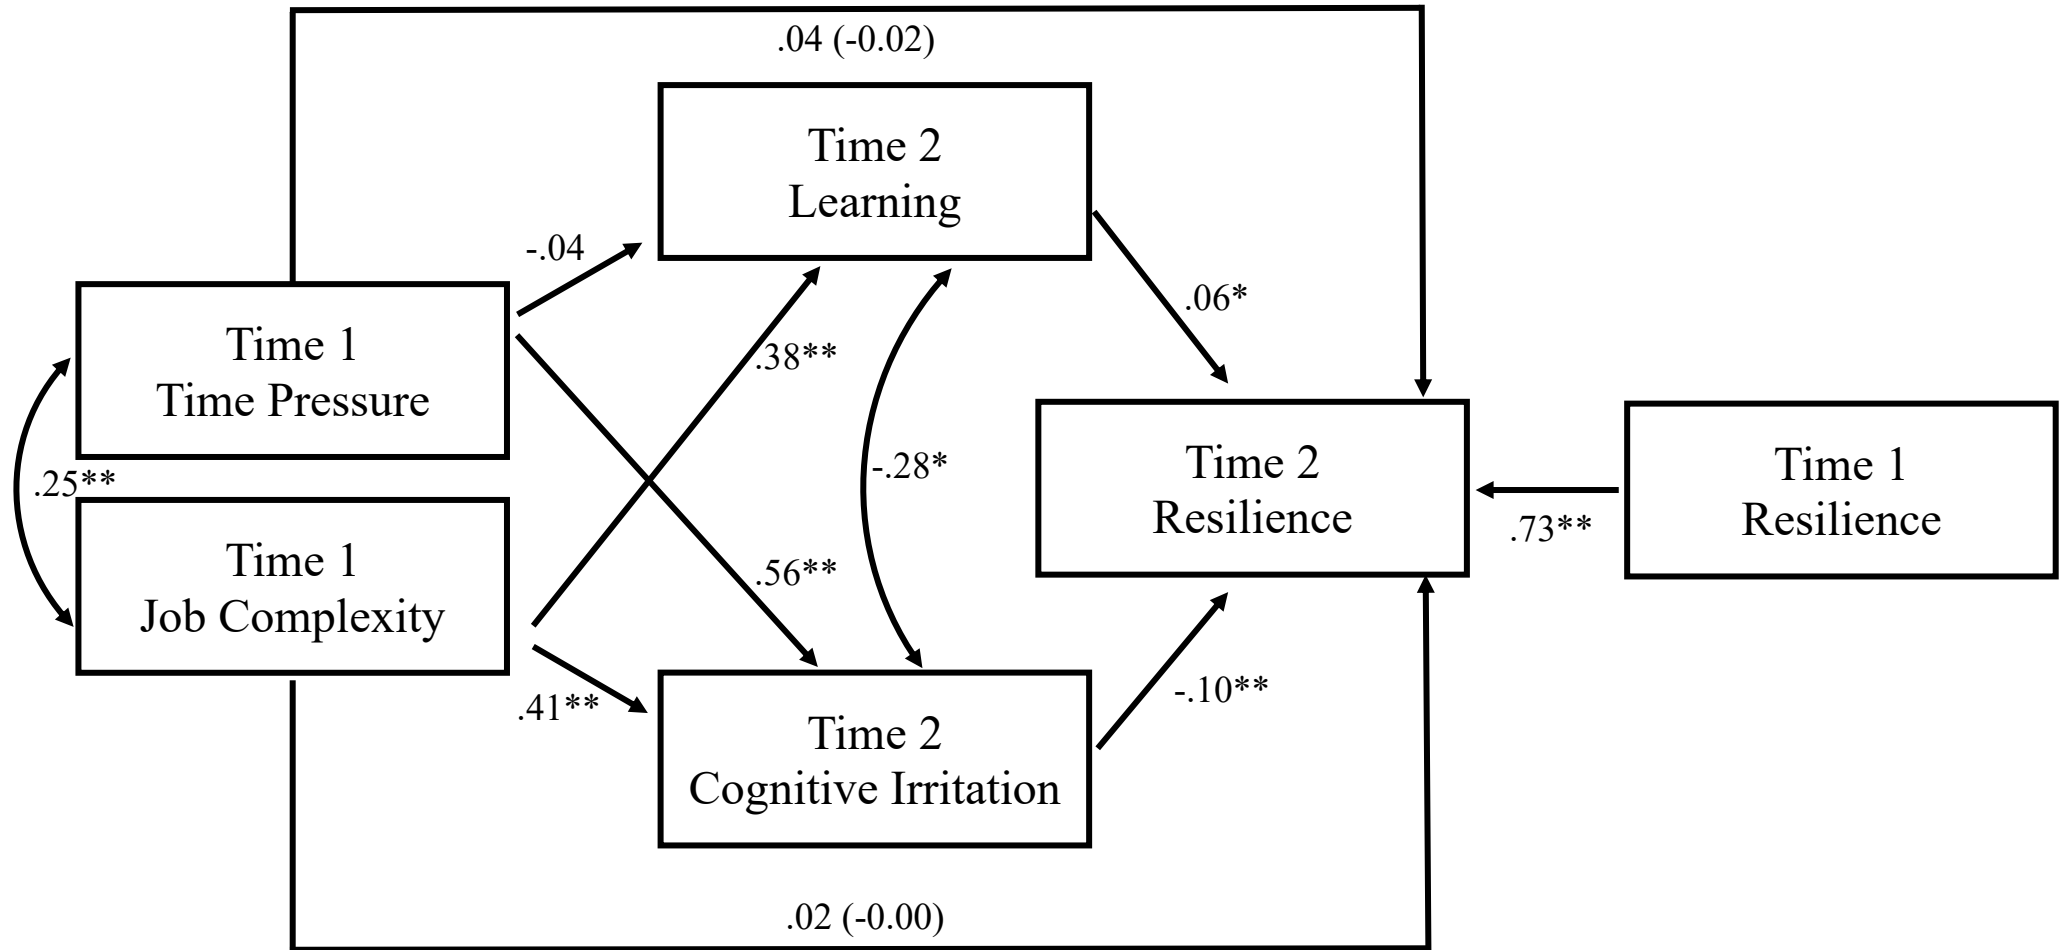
.04 (-0.02)

Time 2
Learning

-.04

.06*

Time 1
Time Pressure

.38**

-.28*

Time 2
Resilience

Time 1
Resilience

.25**

.73**

Time 1
Job Complexity

.56**

.41**

-.10**

Time 2
Cognitive Irritation

.02 (-0.00)